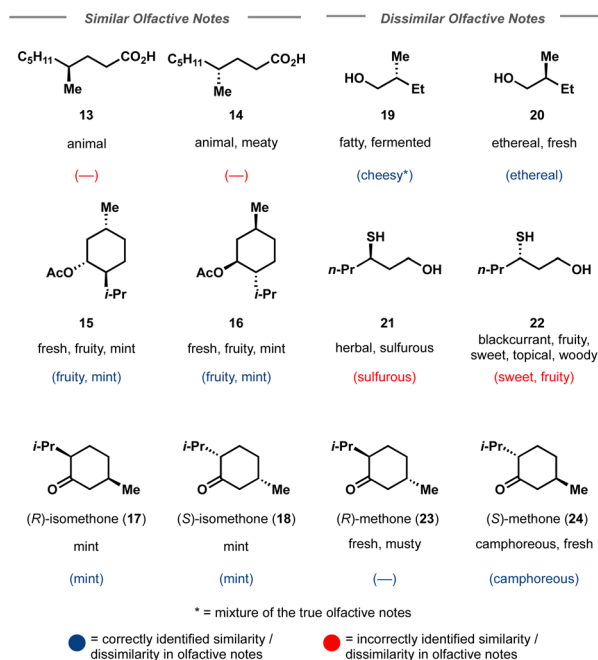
Similar Olfactive Notes

Dissimilar Olfactive Notes

$C_5H_{11}$ $CO_2H$ Me

13

animal

(—)

$C_5H_{11}$ $CO_2H$ Me

14

animal, meaty

(—)

HO Me Et

19

fatty, fermented

(cheesy*)

HO Me Et

20

ethereal, fresh

(ethereal)

Me AcO *i*-Pr

15

fresh, fruity, mint

(fruity, mint)

Me AcO *i*-Pr

16

fresh, fruity, mint

(fruity, mint)

SH *n*-Pr OH

21

herbal, sulfurous

(sulfurous)

SH *n*-Pr OH

22

blackcurrant, fruity, sweet, topical, woody

(sweet, fruity)

*i*-Pr O Me

(*R*)-isomethone (17)

mint

(mint)

*i*-Pr O Me

(*S*)-isomethone (18)

mint

(mint)

*i*-Pr O Me

(*R*)-methone (23)

fresh, musty

(—)

*i*-Pr O Me

(*S*)-methone (24)

camphoreous, fresh

(camphoreous)

* = mixture of the true olfactive notes

= correctly identified similarity / dissimilarity in olfactive notes

= incorrectly identified similarity / dissimilarity in olfactive notes